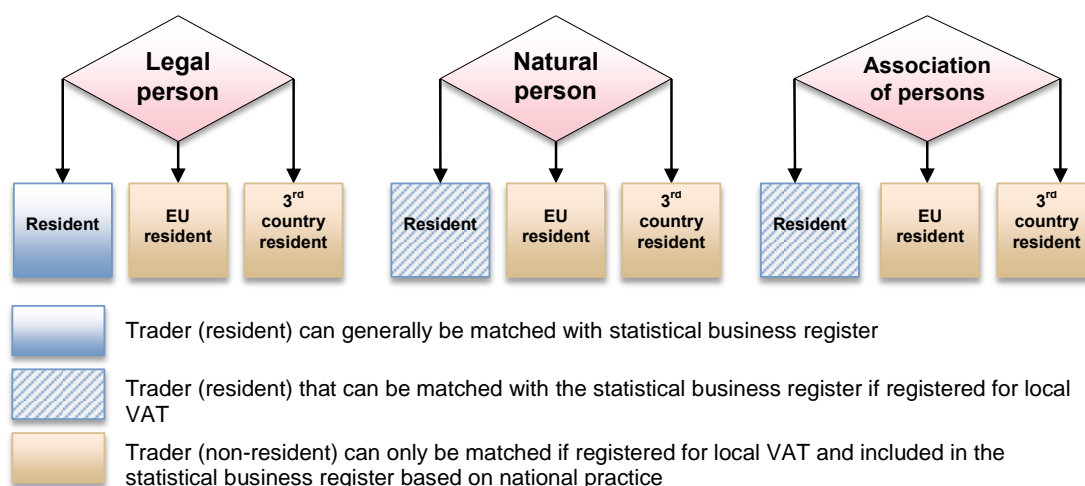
Legal person

Resident

EU resident

3$^{rd}$ country resident

Natural person

Resident

EU resident

3$^{rd}$ country resident

Association of persons

Resident

EU resident

3$^{rd}$ country resident

Trader (resident) can generally be matched with statistical business register

Trader (resident) that can be matched with the statistical business register if registered for local VAT

Trader (non-resident) can only be matched if registered for local VAT and included in the statistical business register based on national practice